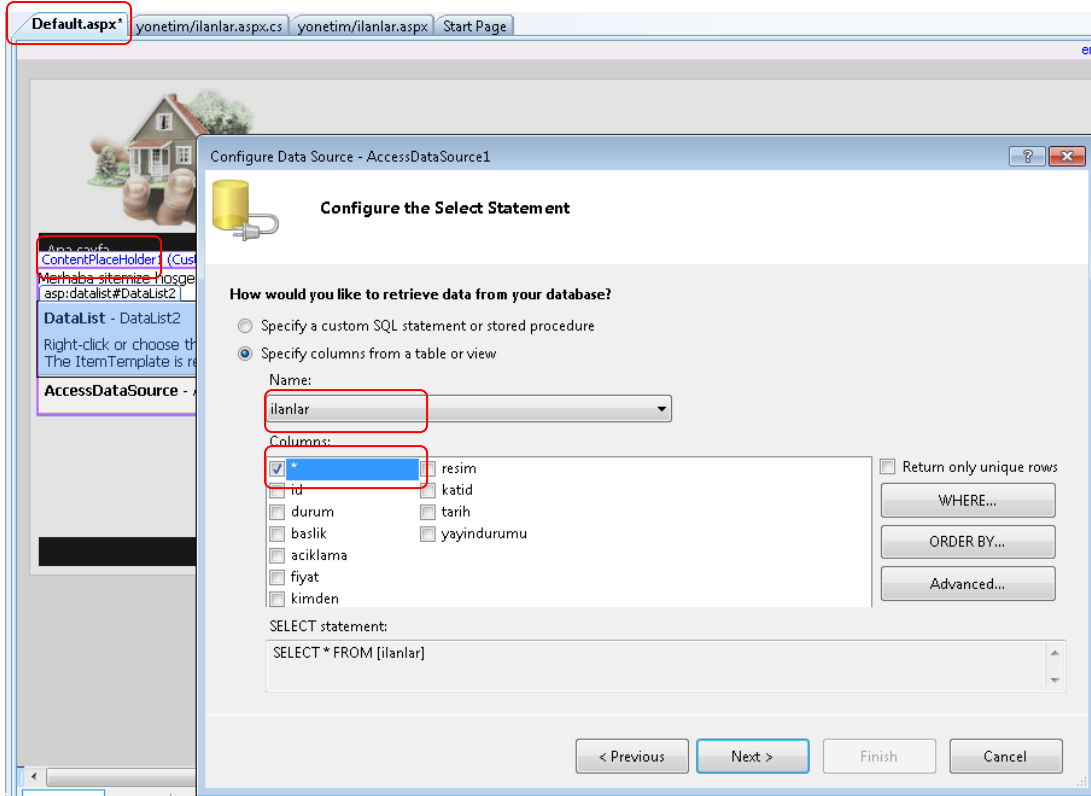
Default.aspx* yonetim/ilanlar.aspx.cs yonetim/ilanlar.aspx Start Page

Ana sayfa
ContentPlaceHolder1 (Cust
Merhaba sitemize hosge
asp:datalist#DataList2
DataList - DataList2
Right-click or choose th
The ItemTemplate is re
AccessDataSource -

Configure Data Source - AccessDataSource1

Configure the Select Statement

How would you like to retrieve data from your database?
Specify a custom SQL statement or stored procedure
Specify columns from a table or view

Name:
ilanlar

Columns:
*
id
durum
baslik
aciklama
fiyat
kimden
resim
katid
tarih
yayindurumu

Return only unique rows
WHERE...
ORDER BY...
Advanced...

SELECT statement:
SELECT * FROM [ilanlar]

< Previous Next > Finish Cancel